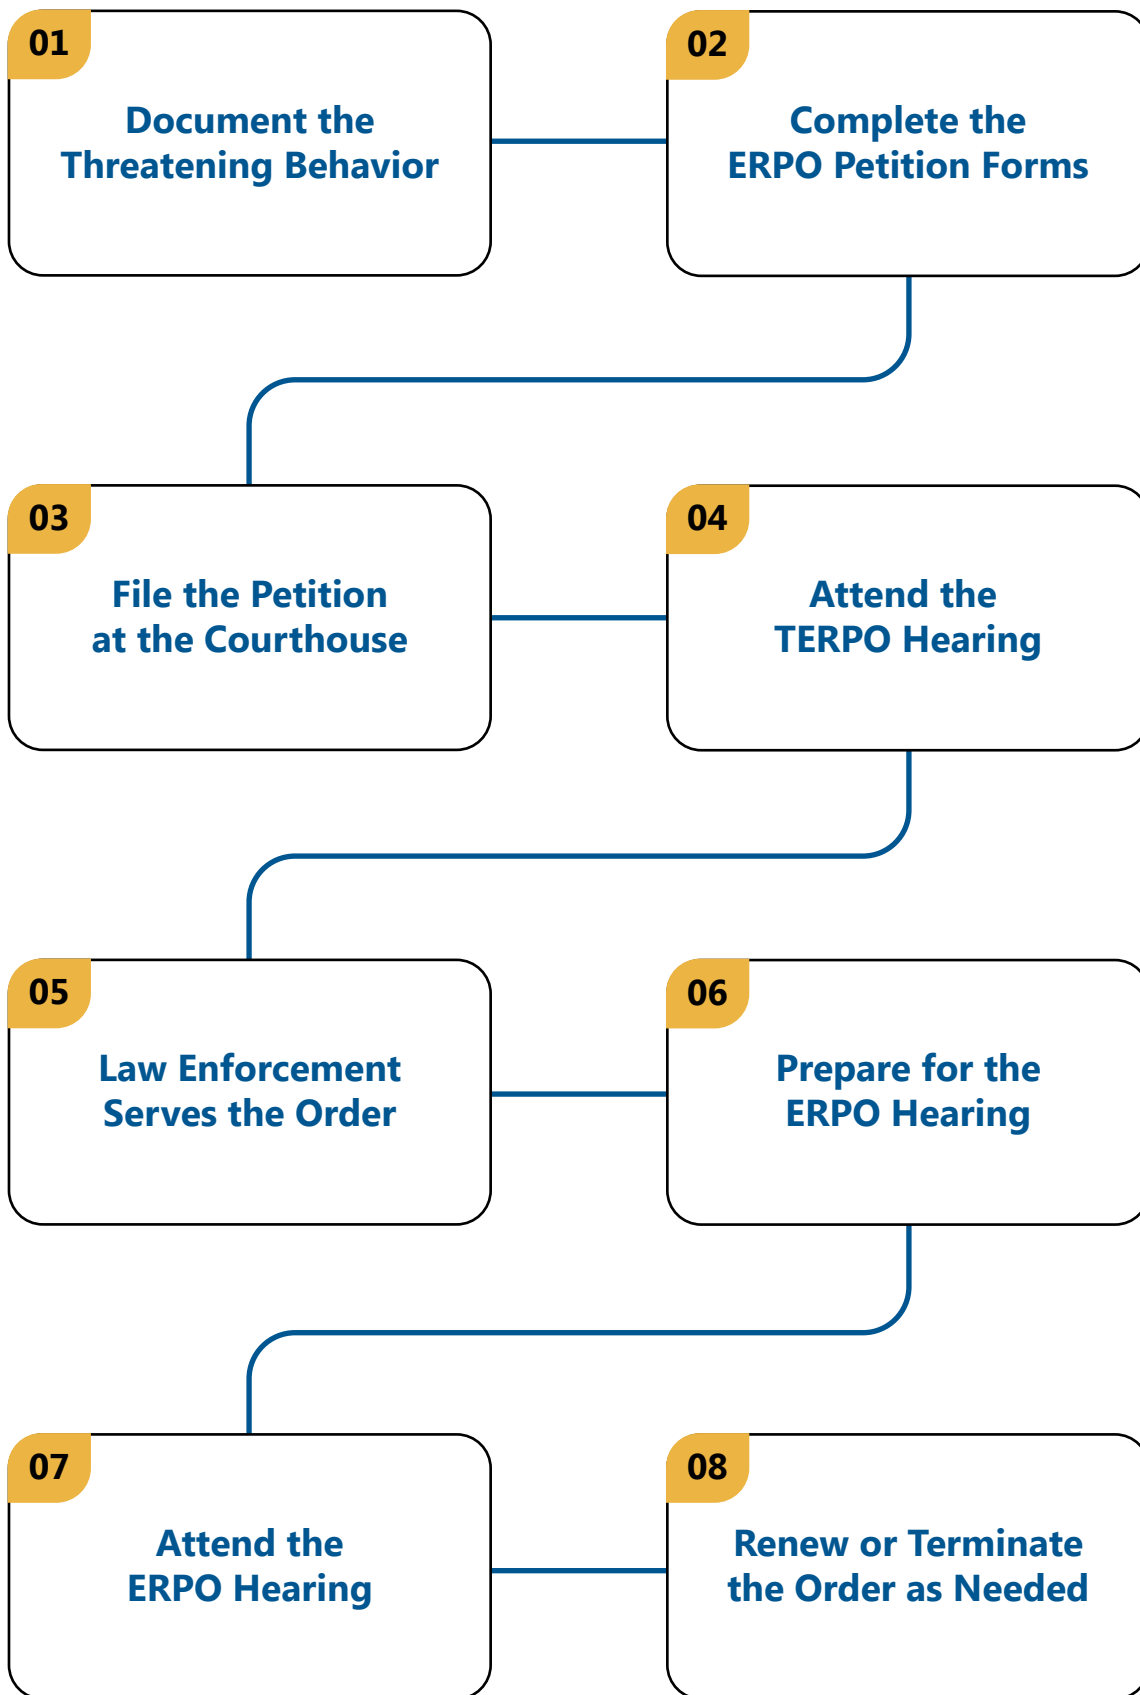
01
Document the Threatening Behavior

02
Complete the ERPO Petition Forms

03
File the Petition at the Courthouse

04
Attend the TERPO Hearing

05
Law Enforcement Serves the Order

06
Prepare for the ERPO Hearing

07
Attend the ERPO Hearing

08
Renew or Terminate the Order as Needed